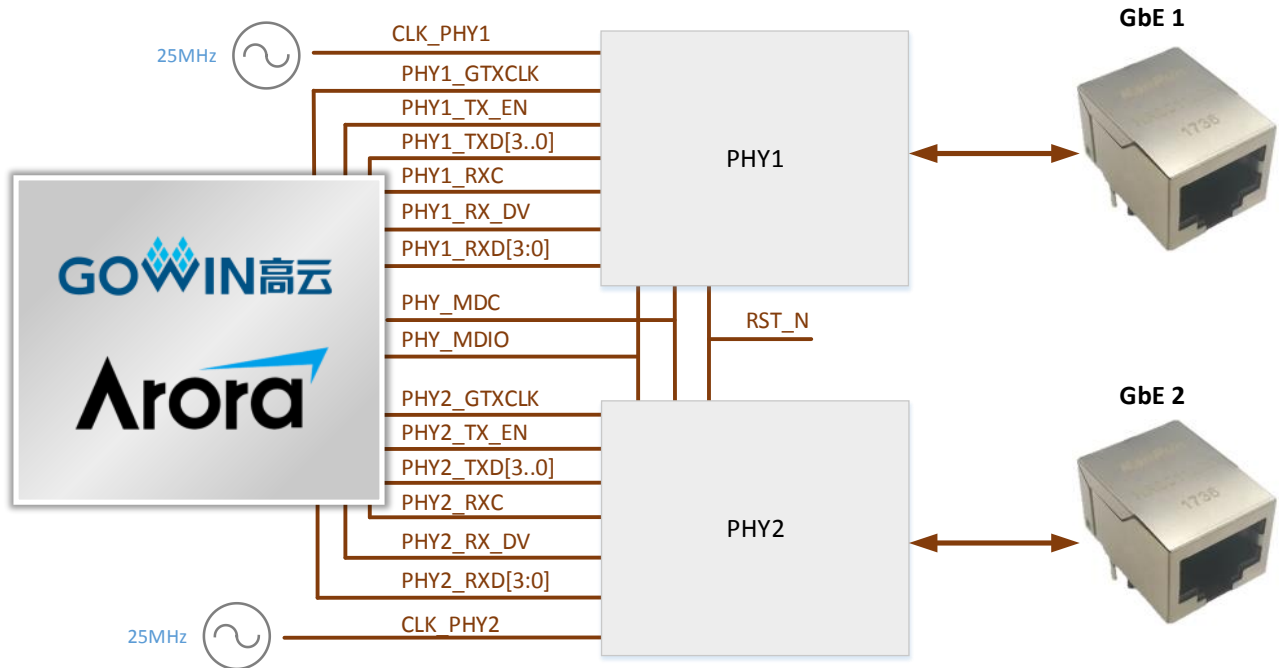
GbE 1

25MHz

CLK_PHY1

PHY1_GTXCLK

PHY1_TX_EN

PHY1_TXD[3..0]

PHY1_RXC

PHY1_RX_DV

PHY1_RXD[3:0]

PHY1

GOWIN高云

Arora

PHY_MDC

PHY_MDIO

RST_N

GbE 2

PHY2_GTXCLK

PHY2_TX_EN

PHY2_TXD[3..0]

PHY2_RXC

PHY2_RX_DV

PHY2_RXD[3:0]

PHY2

25MHz

CLK_PHY2